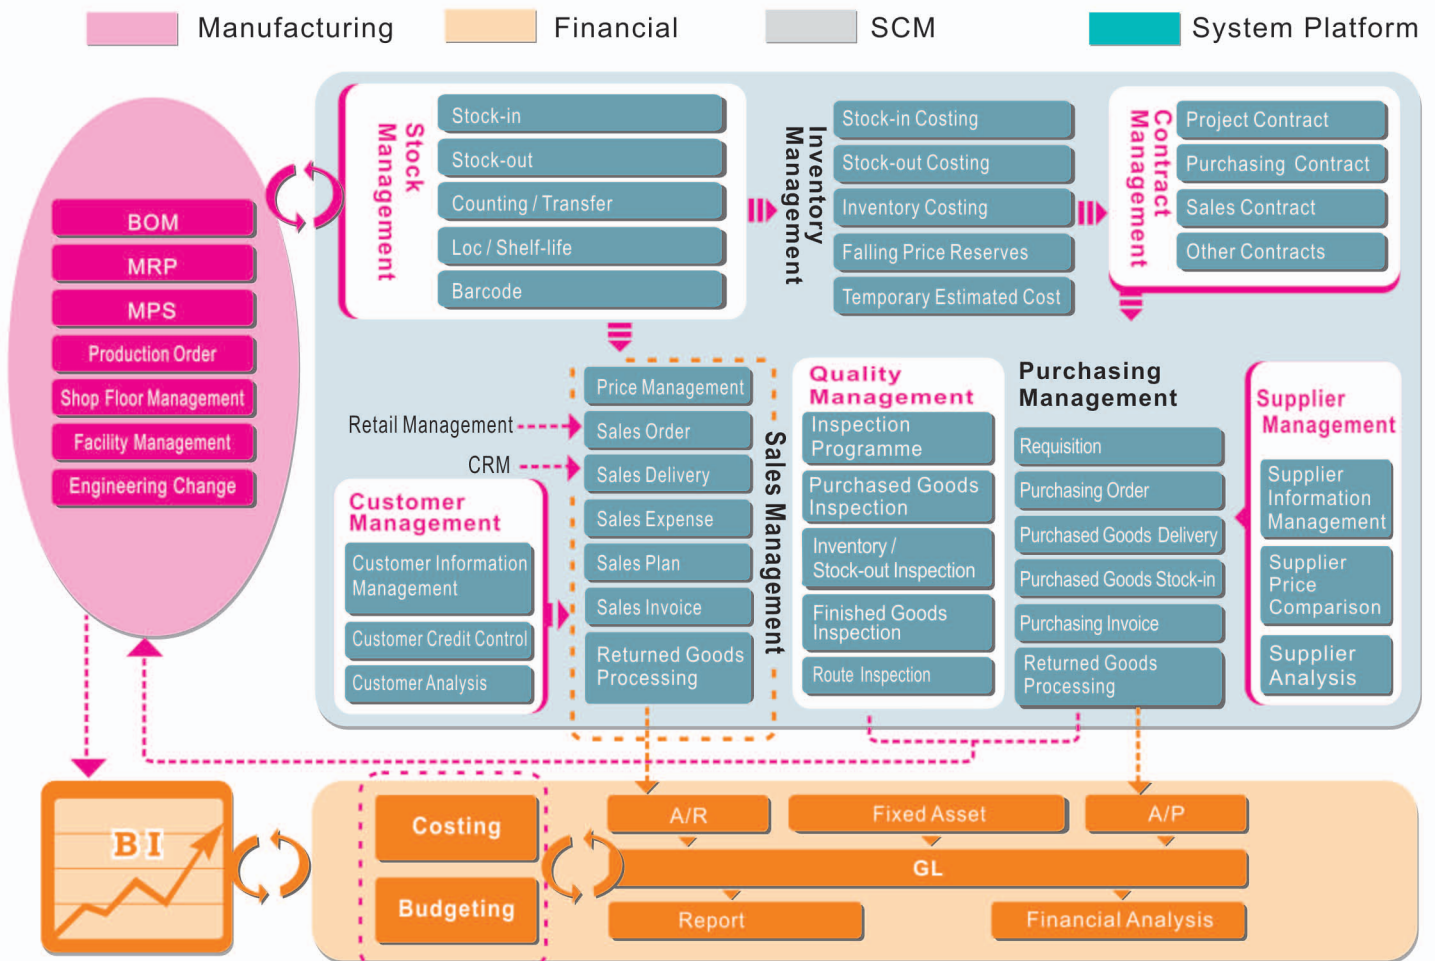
Manufacturing Financial SCM System Platform

BOM
MRP
MPS
Production Order
Shop Floor Management
Facility Management
Engineering Change

Stock Management
Stock-in
Stock-out
Counting / Transfer
Loc / Shelf-life
Barcode

Inventory Management
Stock-in Costing
Stock-out Costing
Inventory Costing
Falling Price Reserves
Temporary Estimated Cost

Contract Management
Project Contract
Purchasing Contract
Sales Contract
Other Contracts

Retail Management
CRM

Customer Management
Customer Information Management
Customer Credit Control
Customer Analysis

Sales Management
Price Management
Sales Order
Sales Delivery
Sales Expense
Sales Plan
Sales Invoice
Returned Goods Processing

Quality Management
Inspection Programme
Purchased Goods Inspection
Inventory / Stock-out Inspection
Finished Goods Inspection
Route Inspection

Purchasing Management
Requisition
Purchasing Order
Purchased Goods Delivery
Purchased Goods Stock-in
Purchasing Invoice
Returned Goods Processing

Supplier Management
Supplier Information Management
Supplier Price Comparison
Supplier Analysis

BI

Costing
Budgeting
A/R
Fixed Asset
A/P
GL
Report
Financial Analysis